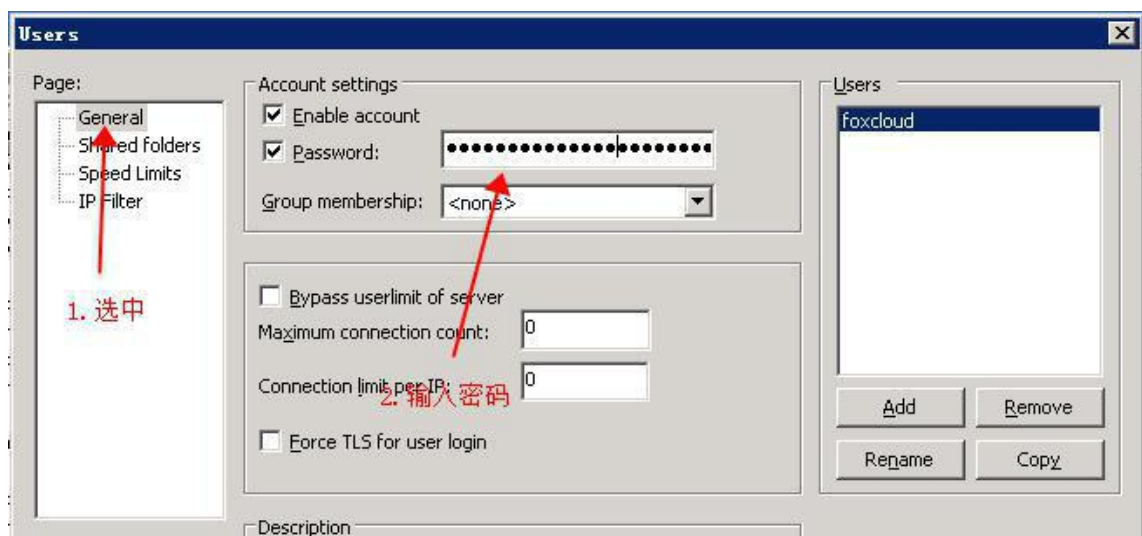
Users

Page:

General
Shared folders
Speed Limits
IP Filter

1. 选中

Account settings

Enable account

Password: ••••••••••••••••••••••

Group membership: <none>

Bypass userlimit of server

Maximum connection count: 0

Connection limit per IP: 0

2. 输入密码

Force TLS for user login

Description

Users

foxcloud

Add

Remove

Rename

Copy